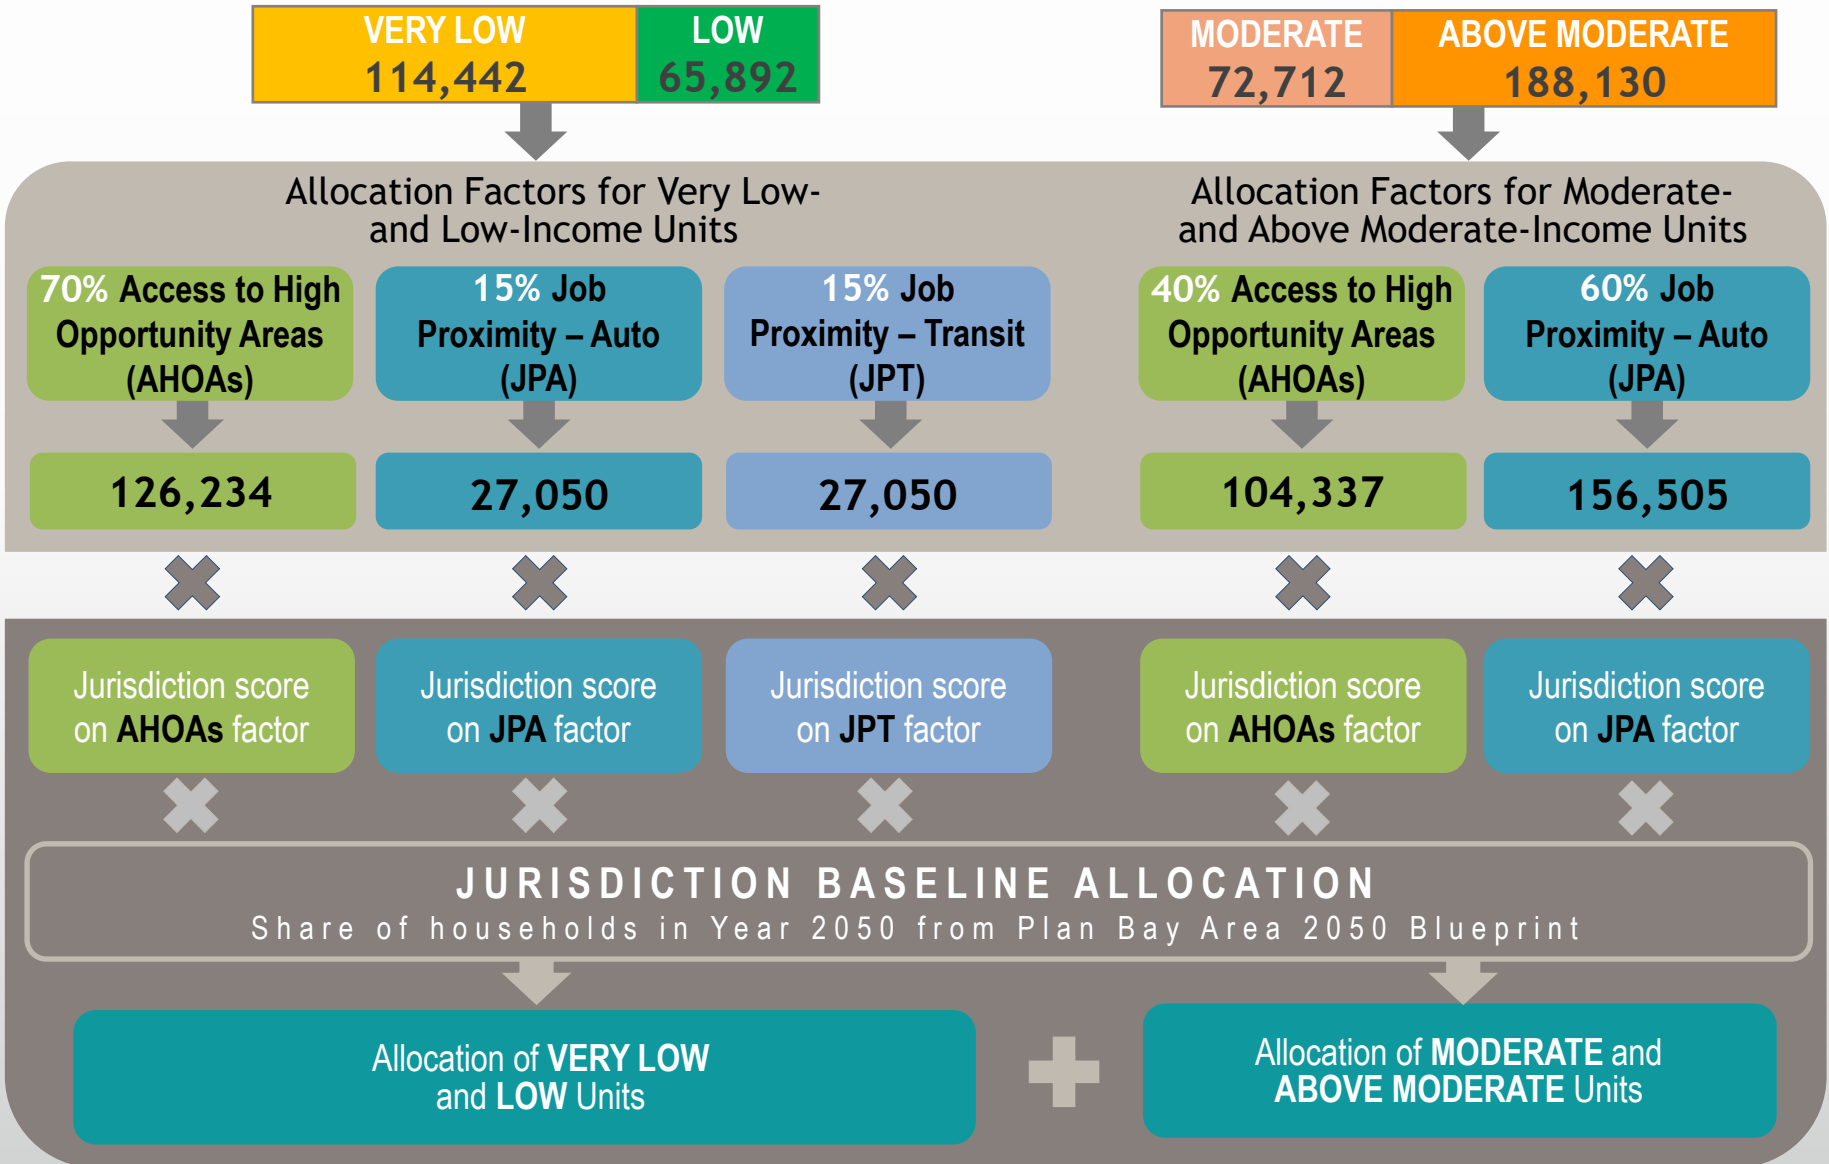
VERY LOW
114,442

LOW
65,892

MODERATE
72,712

ABOVE MODERATE
188,130

Allocation Factors for Very Low- and Low-Income Units

Allocation Factors for Moderate- and Above Moderate-Income Units

70% Access to High Opportunity Areas (AHOAs)

15% Job Proximity – Auto (JPA)

15% Job Proximity – Transit (JPT)

40% Access to High Opportunity Areas (AHOAs)

60% Job Proximity – Auto (JPA)

126,234

27,050

27,050

104,337

156,505

Jurisdiction score on AHOAs factor

Jurisdiction score on JPA factor

Jurisdiction score on JPT factor

Jurisdiction score on AHOAs factor

Jurisdiction score on JPA factor

JURISDICTION BASELINE ALLOCATION
Share of households in Year 2050 from Plan Bay Area 2050 Blueprint

Allocation of VERY LOW and LOW Units

Allocation of MODERATE and ABOVE MODERATE Units